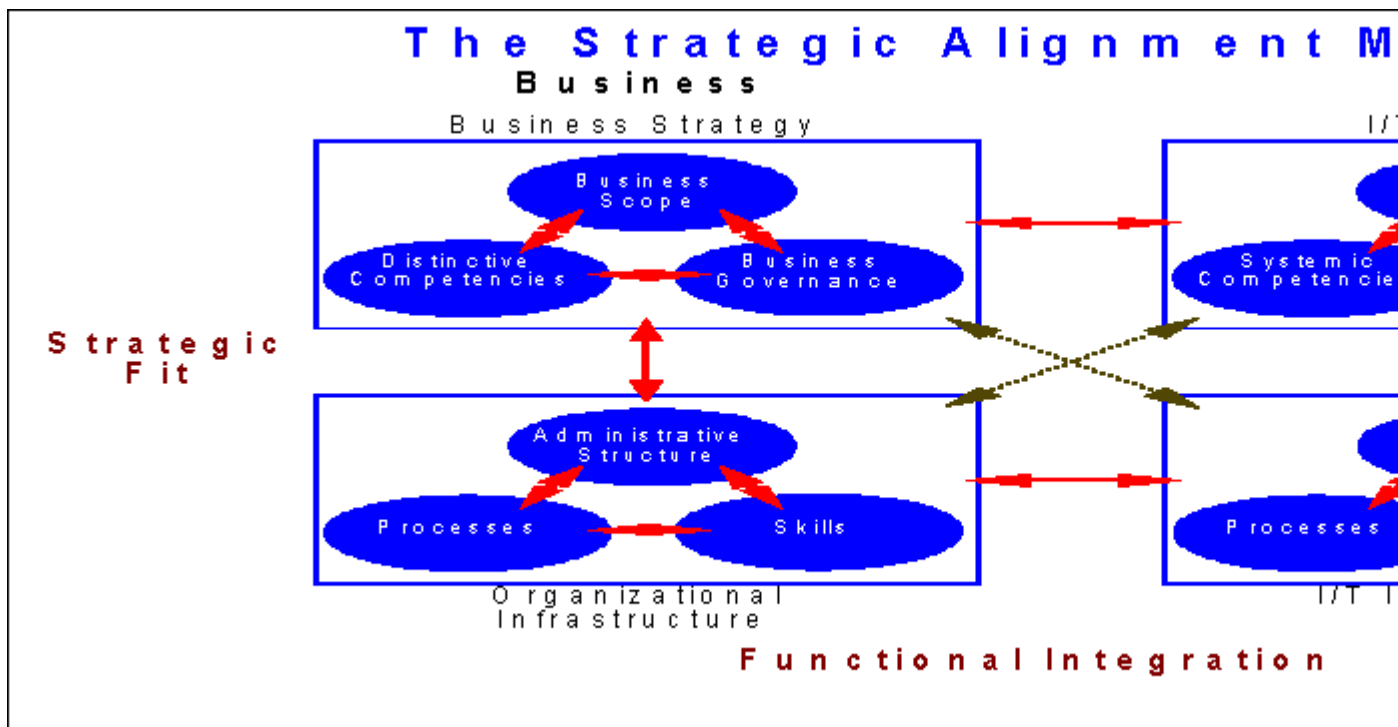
The Strategic Alignment M

Business

Business Strategy

I/T

Business Scope

Distinctive Competencies

Business Governance

Systemic Competencie

Strategic Fit

Administrative Structure

Processes

Skills

Processes

Organizational Infrastructure

I/T I

Functional Integration